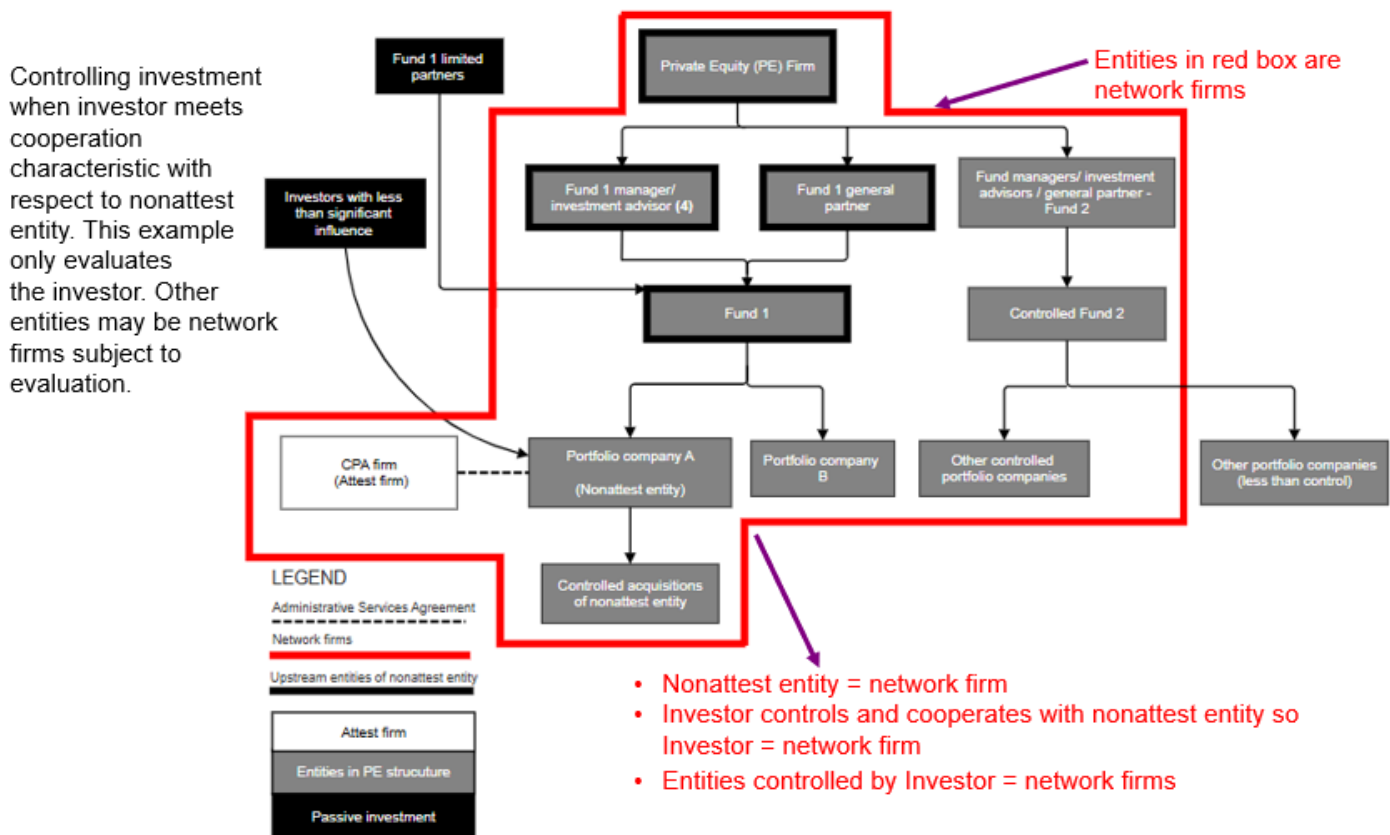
Controlling investment when investor meets cooperation characteristic with respect to nonattest entity. This example only evaluates the investor. Other entities may be network firms subject to evaluation.

Fund 1 limited partners

Private Equity (PE) Firm

Entities in red box are network firms

Fund 1 manager/ investment advisor (4)

Fund 1 general partner

Fund managers/ investment advisors / general partner - Fund 2

Investors with less than significant influence

Fund 1

Controlled Fund 2

CPA firm (Attest firm)

Portfolio company A

(Nonattest entity)

Portfolio company B

Other controlled portfolio companies

Other portfolio companies (less than control)

Controlled acquisitions of nonattest entity

LEGEND

Administrative Services Agreement

Network firms

Upstream entities of nonattest entity

Attest firm

Entities in PE strucuture

Passive investment

• Nonattest entity = network firm
• Investor controls and cooperates with nonattest entity so Investor = network firm
• Entities controlled by Investor = network firms